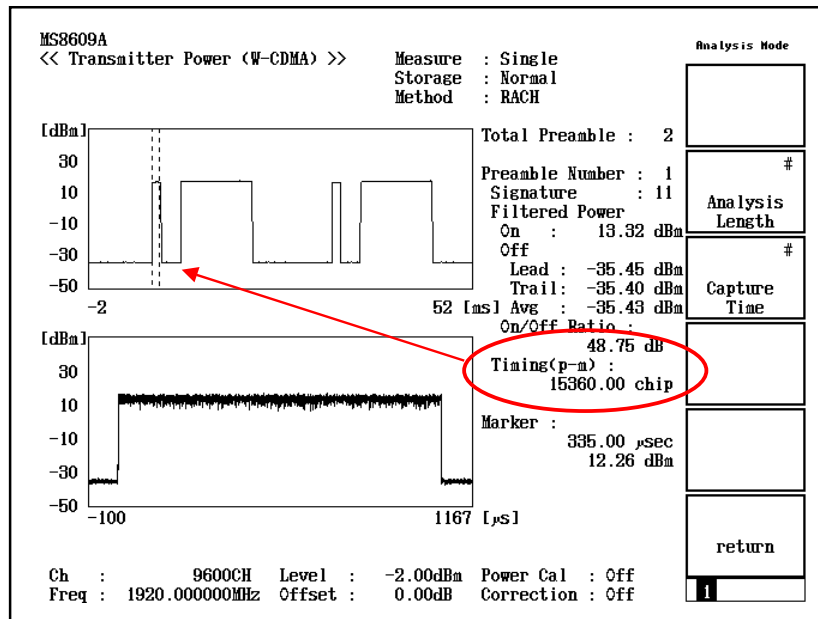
MS8609A
<< Transmitter Power (W-CDMA) >>

Measure : Single
Storage : Normal
Method : RACH

Analysis Mode

[dBm]
30
10
-10
-30
-50
-2
52 [ms]

Total Preamble : 2

Preamble Number : 1
Signature : 11
Filtered Power
On : 13.32 dBm
Off
Lead : -35.45 dBm
Trail: -35.40 dBm
Avg : -35.43 dBm
On/Off Ratio :
48.75 dB
Timing(p-m) :
15360.00 chip

Marker :
335.00 μsec
12.26 dBm

[dBm]
30
10
-10
-30
-50
-100
1167 [μs]

#
Analysis Length

#
Capture Time

return

1

Ch : 9600CH
Freq : 1920.000000MHz
Level : -2.00dBm
Offset : 0.00dB
Power Cal : Off
Correction : Off